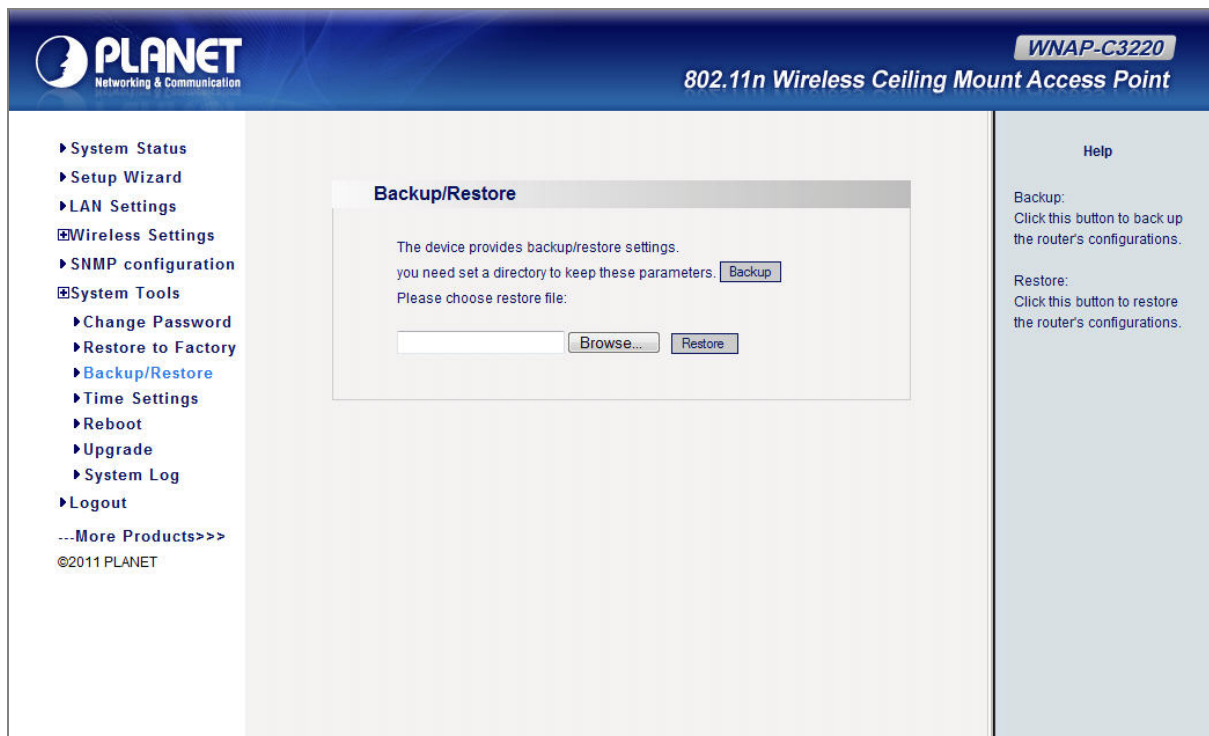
PLANET
Networking & Communication

WNAP-C3220
802.11n Wireless Ceiling Mount Access Point

▶System Status
▶Setup Wizard
▶LAN Settings
⊞Wireless Settings
▶SNMP configuration
⊞System Tools
▶Change Password
▶Restore to Factory
▶Backup/Restore
▶Time Settings
▶Reboot
▶Upgrade
▶System Log
▶Logout
---More Products>>>
©2011 PLANET

Backup/Restore

The device provides backup/restore settings.
you need set a directory to keep these parameters. Backup
Please choose restore file:

Browse... Restore

Help

Backup:
Click this button to back up the router's configurations.

Restore:
Click this button to restore the router's configurations.